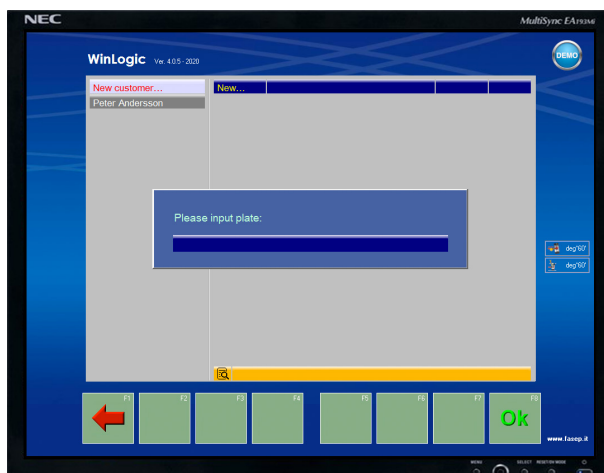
NEC

MultiSync EA193Mi

WinLogic Ver. 4.0.5 - 2020

DEMO

New customer...

Peter Andersson

New...

Please input plate:

deg°67'

deg°67'

F1

F2

F3

F4

F5

F6

F7

F8

Ok

www.fasep.it

MENU

SELECT

POSITION MODE